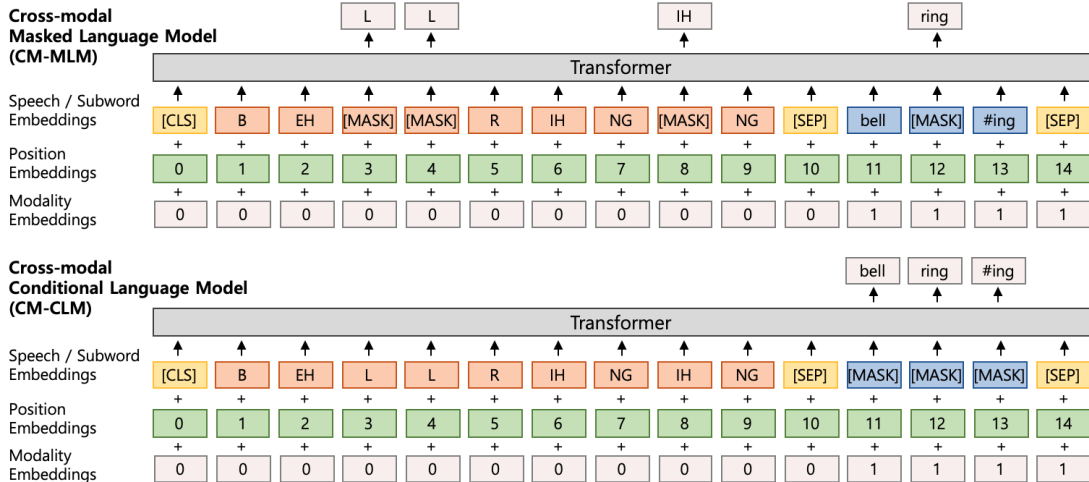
Cross-modal
Masked Language Model
(CM-MLM)

| L | L | IH | ring |
|---|---|---|---|

Transformer

| Speech / Subword Embeddings | [CLS] | B | EH | [MASK] | [MASK] | R | IH | NG | [MASK] | NG | [SEP] | bell | [MASK] | #ing | [SEP] |
|---|---|---|---|---|---|---|---|---|---|---|---|---|---|---|---|
| | + | + | + | + | + | + | + | + | + | + | + | + | + | + | + |
| Position Embeddings | 0 | 1 | 2 | 3 | 4 | 5 | 6 | 7 | 8 | 9 | 10 | 11 | 12 | 13 | 14 |
| | + | + | + | + | + | + | + | + | + | + | + | + | + | + | + |
| Modality Embeddings | 0 | 0 | 0 | 0 | 0 | 0 | 0 | 0 | 0 | 0 | 0 | 1 | 1 | 1 | 1 |

Cross-modal
Conditional Language Model
(CM-CLM)

| bell | ring | #ing |
|---|---|---|

Transformer

| Speech / Subword Embeddings | [CLS] | B | EH | L | L | R | IH | NG | IH | NG | [SEP] | [MASK] | [MASK] | [MASK] | [SEP] |
|---|---|---|---|---|---|---|---|---|---|---|---|---|---|---|---|
| | + | + | + | + | + | + | + | + | + | + | + | + | + | + | + |
| Position Embeddings | 0 | 1 | 2 | 3 | 4 | 5 | 6 | 7 | 8 | 9 | 10 | 11 | 12 | 13 | 14 |
| | + | + | + | + | + | + | + | + | + | + | + | + | + | + | + |
| Modality Embeddings | 0 | 0 | 0 | 0 | 0 | 0 | 0 | 0 | 0 | 0 | 0 | 1 | 1 | 1 | 1 |